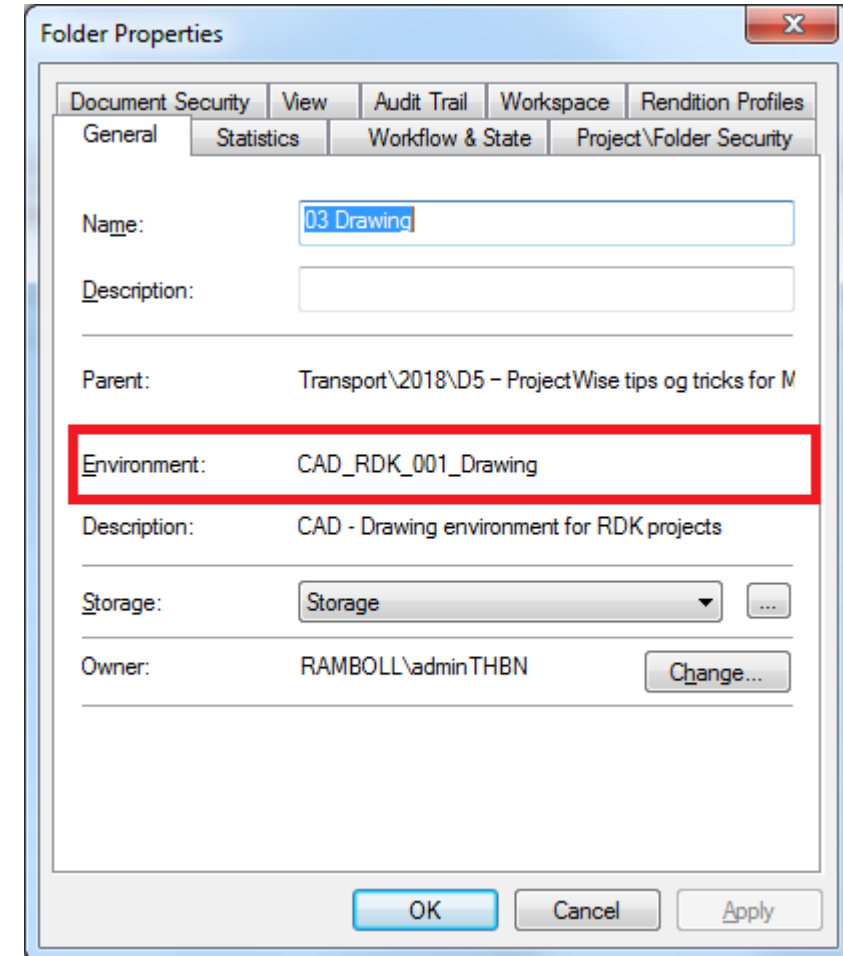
Folder Properties

Document Security | View | Audit Trail | Workspace | Rendition Profiles
General | Statistics | Workflow & State | Project\Folder Security

Name: 03 Drawing

Description:

Parent: Transport\2018\D5 – ProjectWise tips og tricks for M

Environment: CAD_RDK_001_Drawing

Description: CAD - Drawing environment for RDK projects

Storage: Storage ...

Owner: RAMBOLL\adminTHBN Change...

OK Cancel Apply